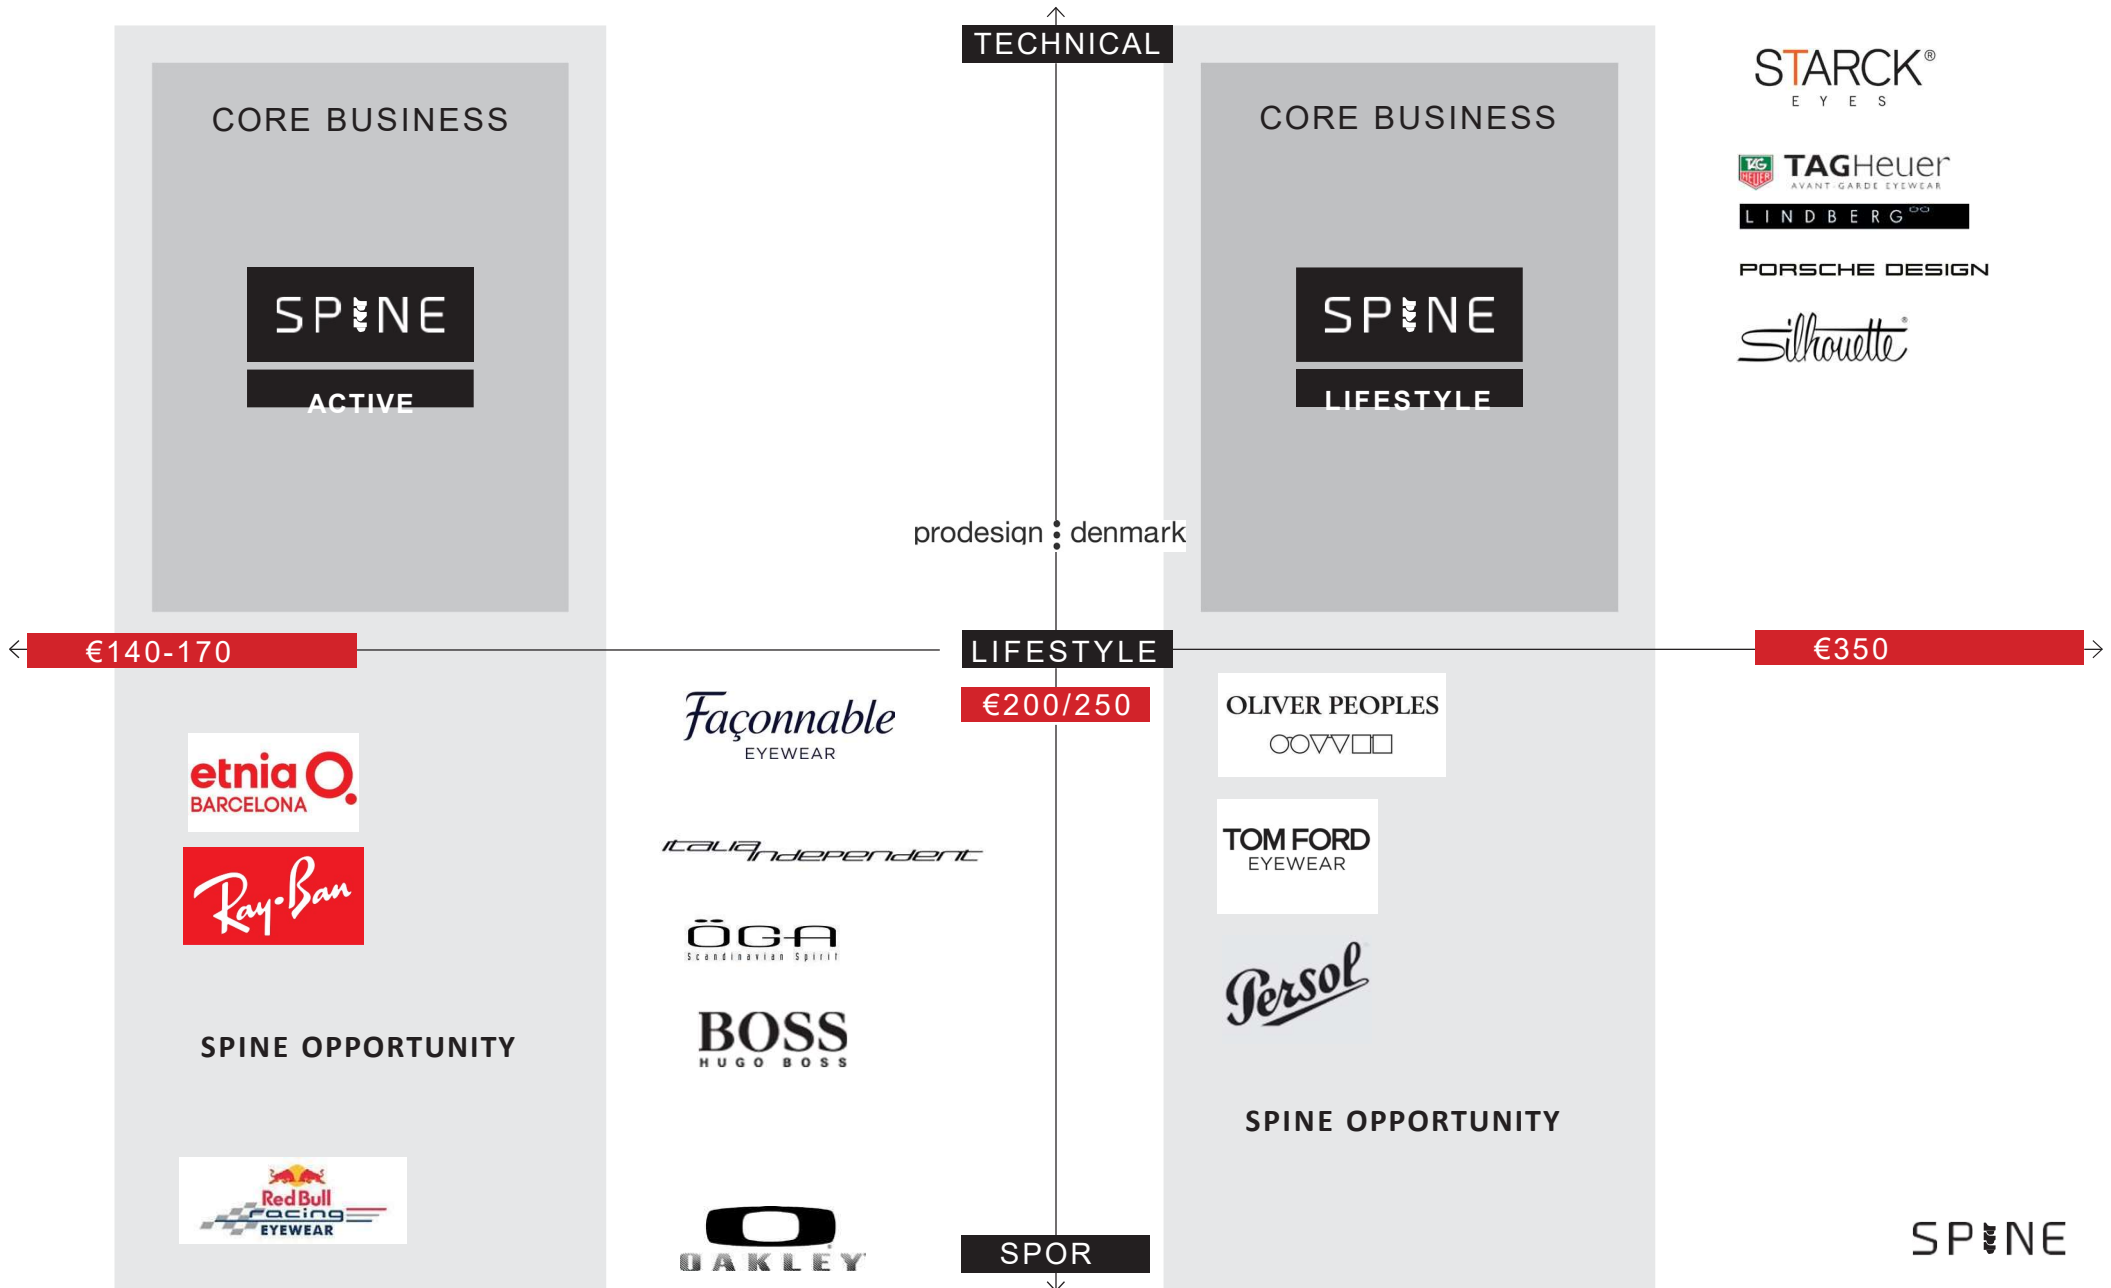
TECHNICAL

CORE BUSINESS

SPINE

ACTIVE

CORE BUSINESS

SPINE

LIFESTYLE

STARCK® EYES

TAGHeuer AVANT-GARDE EYEWEAR

LINDBERG

PORSCHE DESIGN

Silhouette®

prodesign denmark

€140-170

LIFESTYLE

€350

€200/250

Façonnable EYEWEAR

OLIVER PEOPLES

etnia BARCELONA

Ray-Ban

italia independent

TOM FORD EYEWEAR

ÖGA Scandinavian Spirit

Persol

BOSS HUGO BOSS

SPINE OPPORTUNITY

SPINE OPPORTUNITY

Red Bull racing EYEWEAR

OAKLEY

SPOR

SPINE